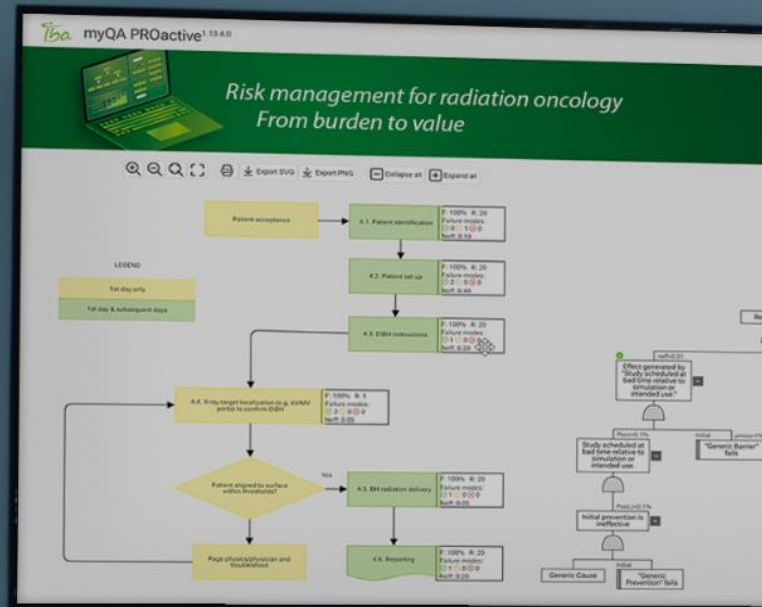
iba myQA PROactive 1.13.4.0

Risk management for radiation oncology
From burden to value

Export SVG Export PNG Collapse all Expand all

LEGEND
1st day only
1st day & subsequent days

Patient acceptance

4.1. Patient identification
F: 100% R: 20
Failure modes:
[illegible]
Neff: 0.10

4.2. Patient set up
F: 100% R: 20
Failure modes:
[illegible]
Neff: 0.49

4.3. DIBH instructions
F: 100% R: 20
Failure modes:
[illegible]
Neff: 0.20

4.4. X-ray target localization (e.g. kV/MV portal) to confirm DIBH
F: 100% R: 1
Failure modes:
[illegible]
Neff: 0.05

Patient aligned to surface within thresholds?
Yes

4.5. BH radiation delivery
F: 100% R: 20
Failure modes:
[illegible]
Neff: 0.00

Page physics/physician and troubleshoot

4.6. Reporting
F: 100% R: 20
Failure modes:
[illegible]
Neff: 0.20

Re

Effect generated by "Study scheduled at bad time relative to simulation or intended use."

Study scheduled at bad time relative to simulation or intended use.

"Generic Barrier" fails

Initial prevention is ineffective

Generic Cause

"Generic Prevention" fails